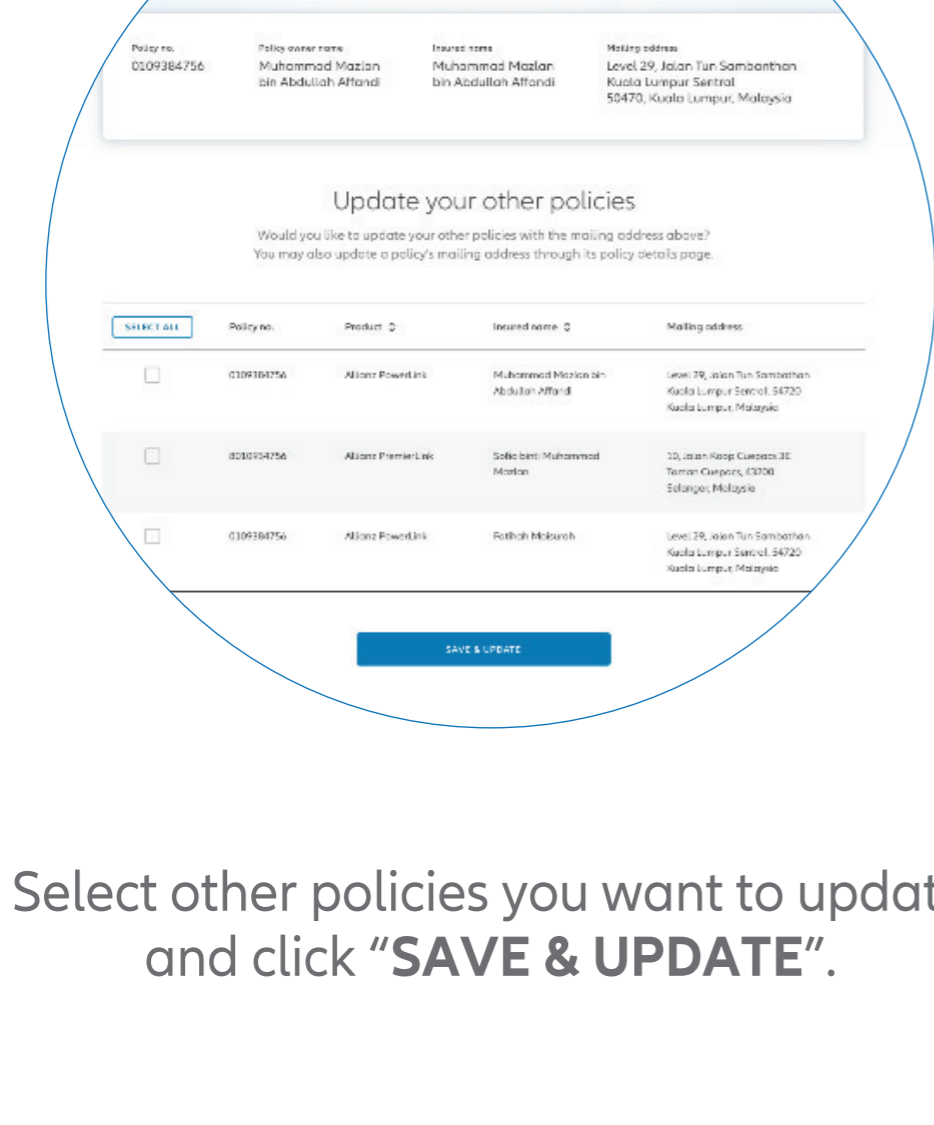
| Policy no. | Policy owner name | Insured name | Mailing address |
|---|---|---|---|
| 0109384756 | Muhammad Mazlan bin Abdullah Affandi | Muhammad Mazlan bin Abdullah Affandi | Level 29, Jalan Tun Sambanthan Kuala Lumpur Sentral 50470, Kuala Lumpur, Malaysia |

Update your other policies

Would you like to update your other policies with the mailing address above? You may also update a policy's mailing address through its policy details page.

| SELECT ALL | Policy no. | Product | Insured name | Mailing address |
|---|---|---|---|---|
| | 0109384756 | Allianz PowerLink | Muhammad Mazlan bin Abdullah Affandi | Level 29, Jalan Tun Sambanthan Kuala Lumpur Sentral, 54720 Kuala Lumpur, Malaysia |
| | 8010934756 | Allianz PremierLink | Sofia binti Muhammad Mazlan | 10, Jalan Kop Cuepacs 3E Taman Cuepacs, 43200 Selangor, Malaysia |
| | 0109384756 | Allianz PowerLink | Fathah Maisurah | Level 29, Jalan Tun Sambanthan Kuala Lumpur Sentral, 54720 Kuala Lumpur, Malaysia |

SAVE & UPDATE

Select other policies you want to updat and click "**SAVE & UPDATE**".